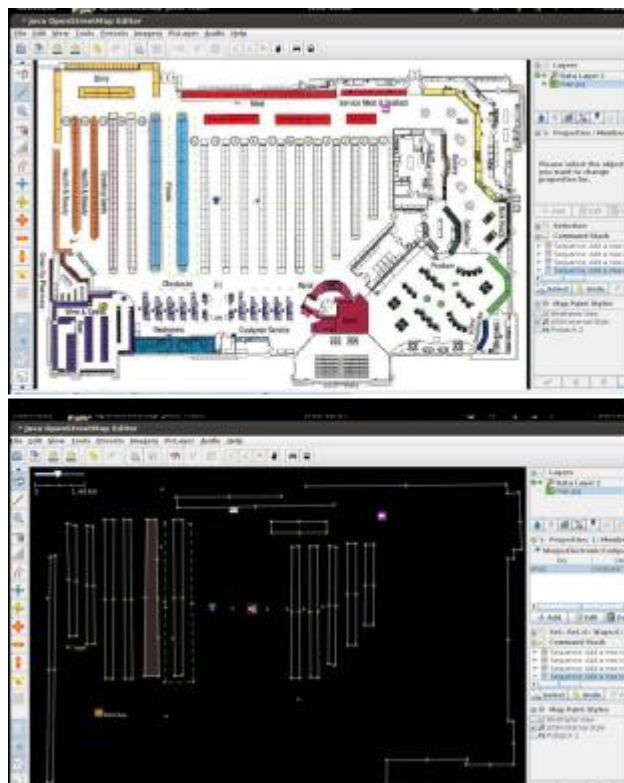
Java OpenStreetMap Editor
File Edit View Tools Presets Imagery PicLayer Audio Help
Layers
Data Layer 1
Properties / Members
Please select the objects you want to change properties for.
Selection
Command Stack
Sequence: Add a new
Sequence: Add a new
Sequence: Add a new
Sequence: Add a new
Map Paint Styles
Wireframe View
JOSM Internal Style
Potlatch 2
Deli
Service Meat & Seafood
Produce
Checkstands
Restrooms
Customer Service
Bank

Java OpenStreetMap Editor
File Edit View Tools Presets Imagery PicLayer Audio Help
1.46 m
Layers
Data Layer 1
Properties: 1 / Members
Add
Edit
Command Stack
Sequence: Add a new
Sequence: Add a new
Sequence: Add a new
Sequence: Add a new
Map Paint Styles
Wireframe View
JOSM Internal Style
Potlatch 2